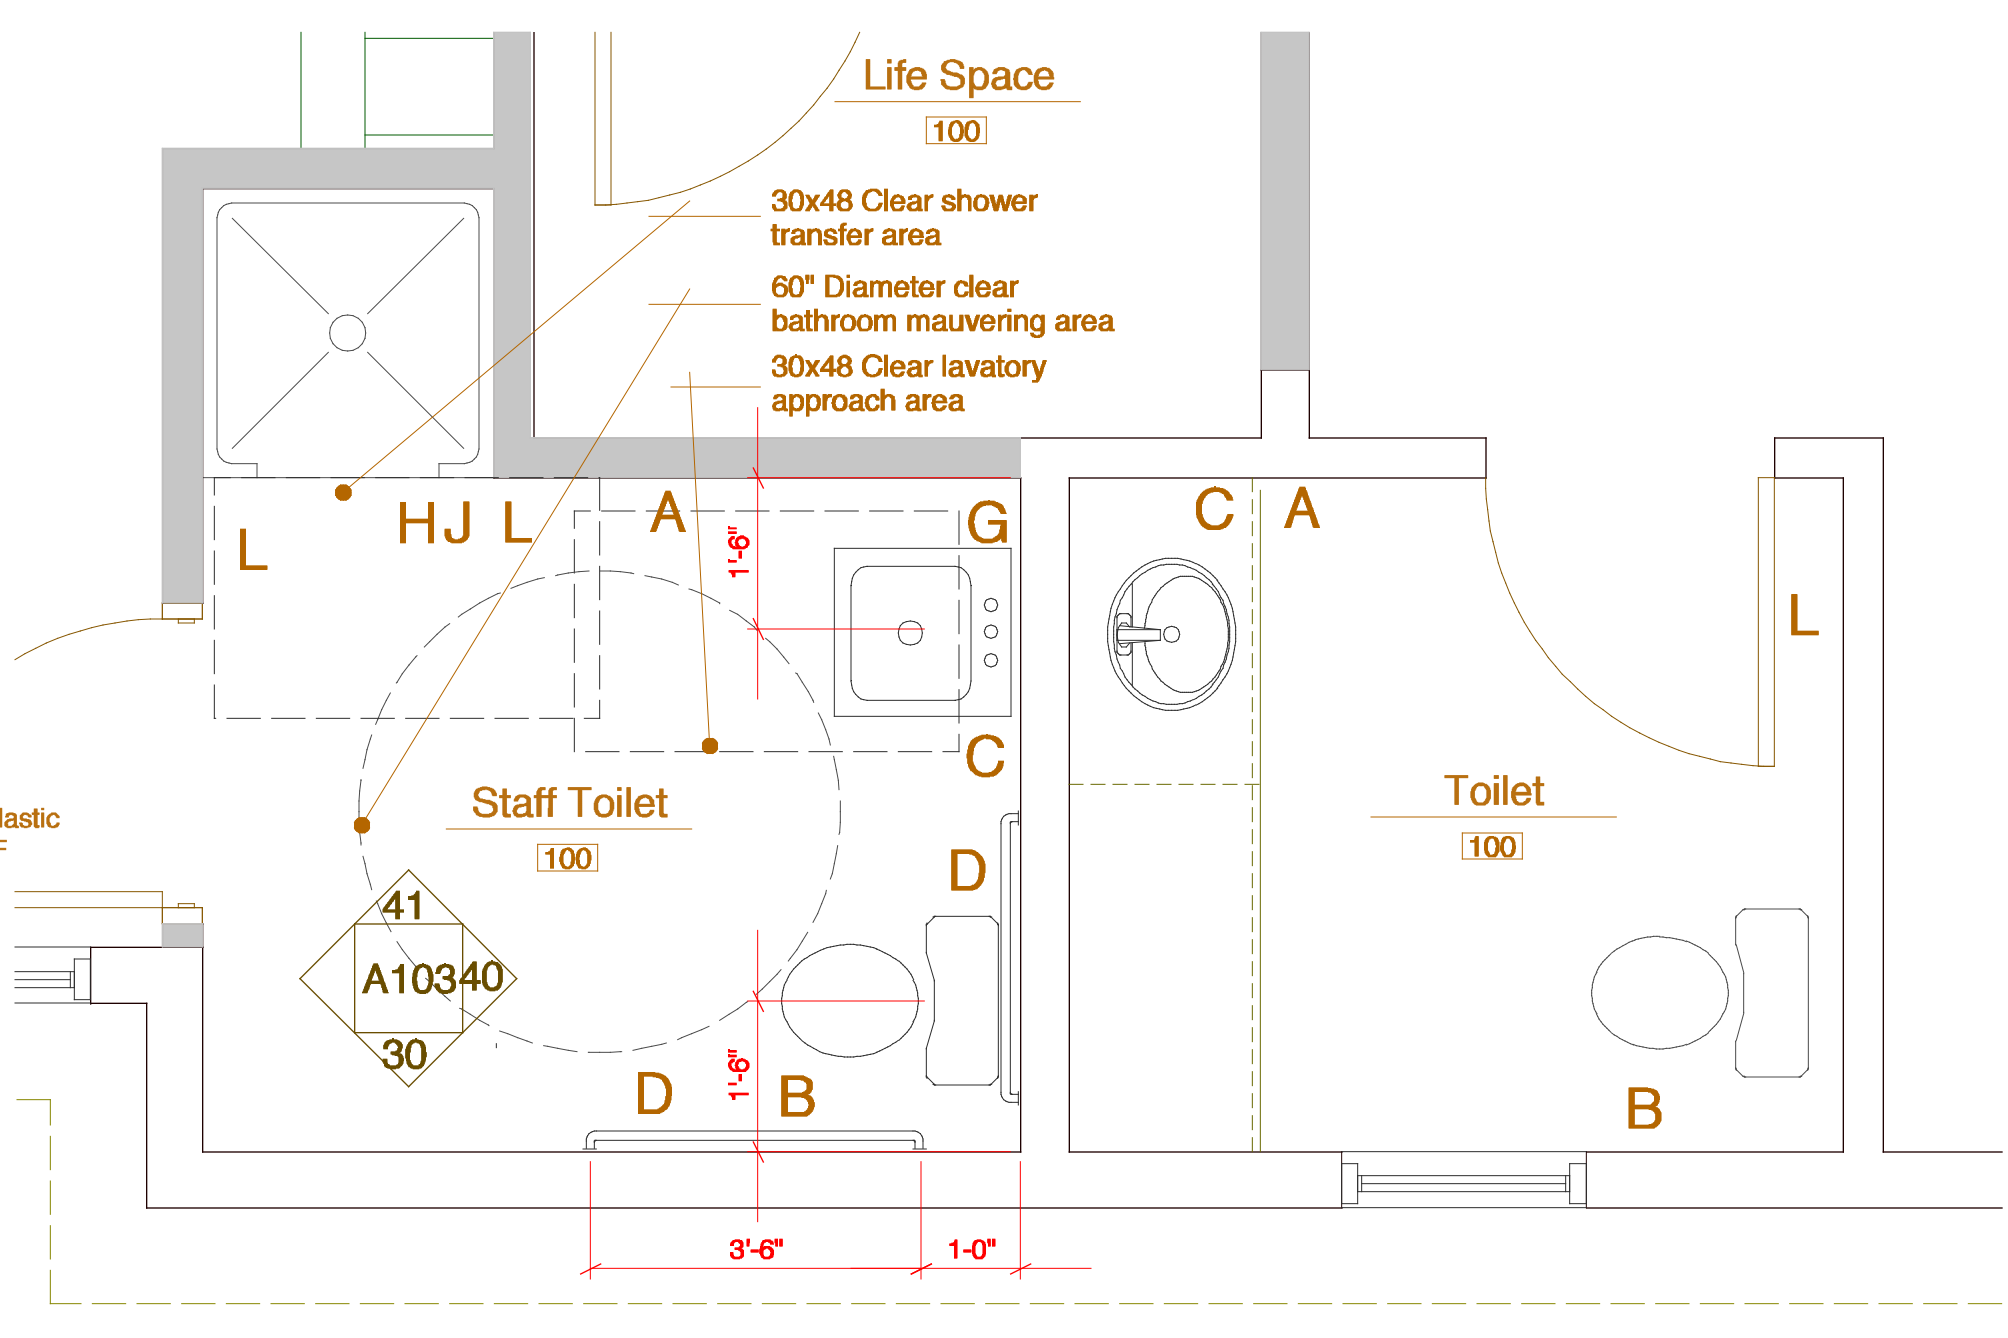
Life Space
100
30x48 Clear shower transfer area
60" Diameter clear bathroom mauvering area
30x48 Clear lavatory approach area
L
HJ L
A
G
1'-6"
C
A
L
lastic
Staff Toilet
100
C
Toilet
100
D
41
A10340
30
D
1'-6"
B
B
3'-6"
1-0"